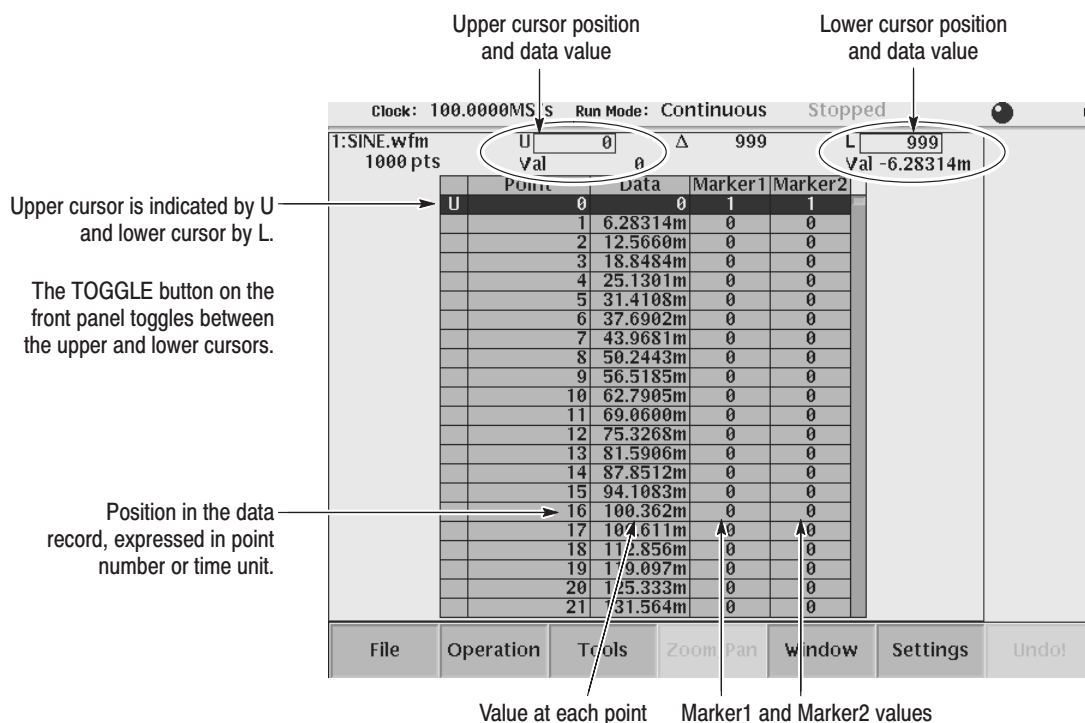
Upper cursor position and data value

Lower cursor position and data value

Clock: 100.0000MS/s Run Mode: Continuous Stopped

1:SINE.wfm
1000 pts

U 0
Val 0

Δ 999

L 999
Val -6.28314m

Upper cursor is indicated by U and lower cursor by L.

The TOGGLE button on the front panel toggles between the upper and lower cursors.

Position in the data record, expressed in point number or time unit.

| | Point | Data | Marker1 | Marker2 |
|---|---|---|---|---|
| U | 0 | 0 | 1 | 1 |
| | 1 | 6.28314m | 0 | 0 |
| | 2 | 12.5660m | 0 | 0 |
| | 3 | 18.8484m | 0 | 0 |
| | 4 | 25.1301m | 0 | 0 |
| | 5 | 31.4108m | 0 | 0 |
| | 6 | 37.6902m | 0 | 0 |
| | 7 | 43.9681m | 0 | 0 |
| | 8 | 50.2443m | 0 | 0 |
| | 9 | 56.5185m | 0 | 0 |
| | 10 | 62.7905m | 0 | 0 |
| | 11 | 69.0600m | 0 | 0 |
| | 12 | 75.3268m | 0 | 0 |
| | 13 | 81.5906m | 0 | 0 |
| | 14 | 87.8512m | 0 | 0 |
| | 15 | 94.1083m | 0 | 0 |
| | 16 | 100.362m | 0 | 0 |
| | 17 | 106.611m | 0 | 0 |
| | 18 | 112.856m | 0 | 0 |
| | 19 | 119.097m | 0 | 0 |
| | 20 | 125.333m | 0 | 0 |
| | 21 | 131.564m | 0 | 0 |

File Operation Tools Zoom Pan Window Settings Undo!

Value at each point

Marker1 and Marker2 values